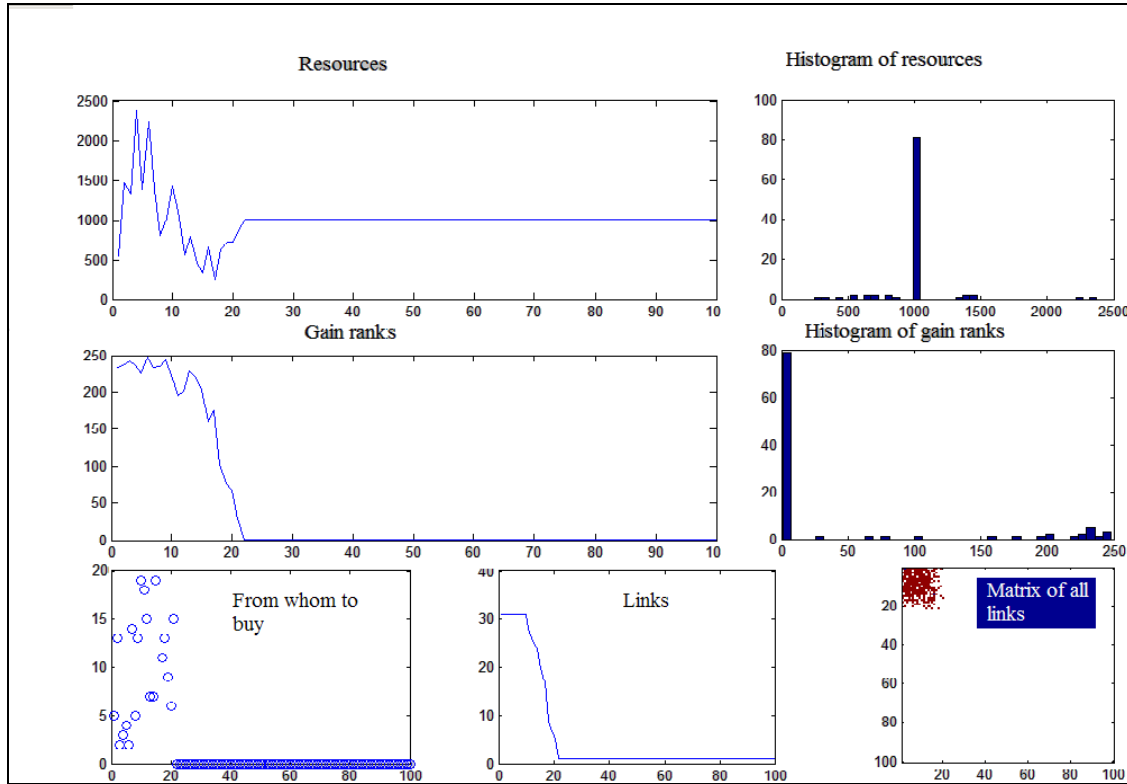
Resources

2500
2000
1500
1000
500
0
0 10 20 30 40 50 60 70 80 90 10

Histogram of resources

100
80
60
40
20
0
0 500 1000 1500 2000 2500

Gain ranks

250
200
150
100
50
0
0 10 20 30 40 50 60 70 80 90 10

Histogram of gain ranks

80
60
40
20
0
0 50 100 150 200 250

From whom to buy

20
15
10
5
0
0 20 40 60 80 100

Links

40
30
20
10
0
0 20 40 60 80 100

Matrix of all links

20
40
60
80
100
20 40 60 80 100